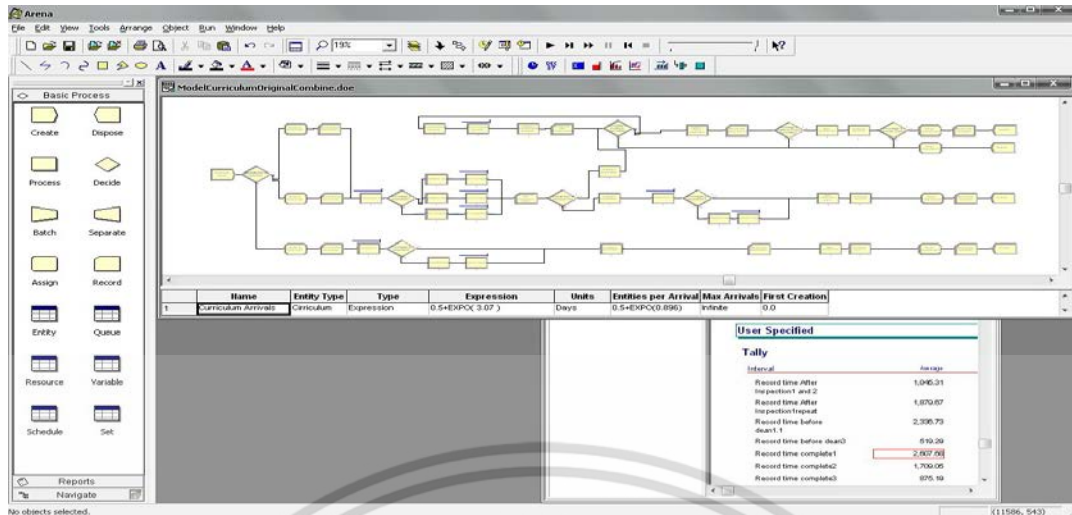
Arena

File Edit View Tools Arrange Object Run Window Help

19%

Basic Process

Create Dispose

Process Decide

Batch Separate

Assign Record

Entity Queue

Resource Variable

Schedule Set

Reports

Navigate

ModelCurriculumOriginalCombine.doe

| | Name | Entity Type | Type | Expression | Units | Entities per Arrival | Max Arrivals | First Creation |
|---|---|---|---|---|---|---|---|---|
| 1 | Curriculum Arrivals | Cirriculum | Expression | 0.5+EXPO( 3.07 ) | Days | 0.5+EXPO(0.896) | Infinite | 0.0 |

User Specified

Tally

| Interval | Average |
|---|---|
| Record time After Inspection1 and 2 | 1,046.31 |
| Record time After Inspection1repeat | 1,879.87 |
| Record time before dean1.1 | 2,336.73 |
| Record time before dean3 | 519.29 |
| Record time complete1 | 2,607.69 |
| Record time complete2 | 1,709.05 |
| Record time complete3 | 875.19 |

No objects selected.

(11586, 543)